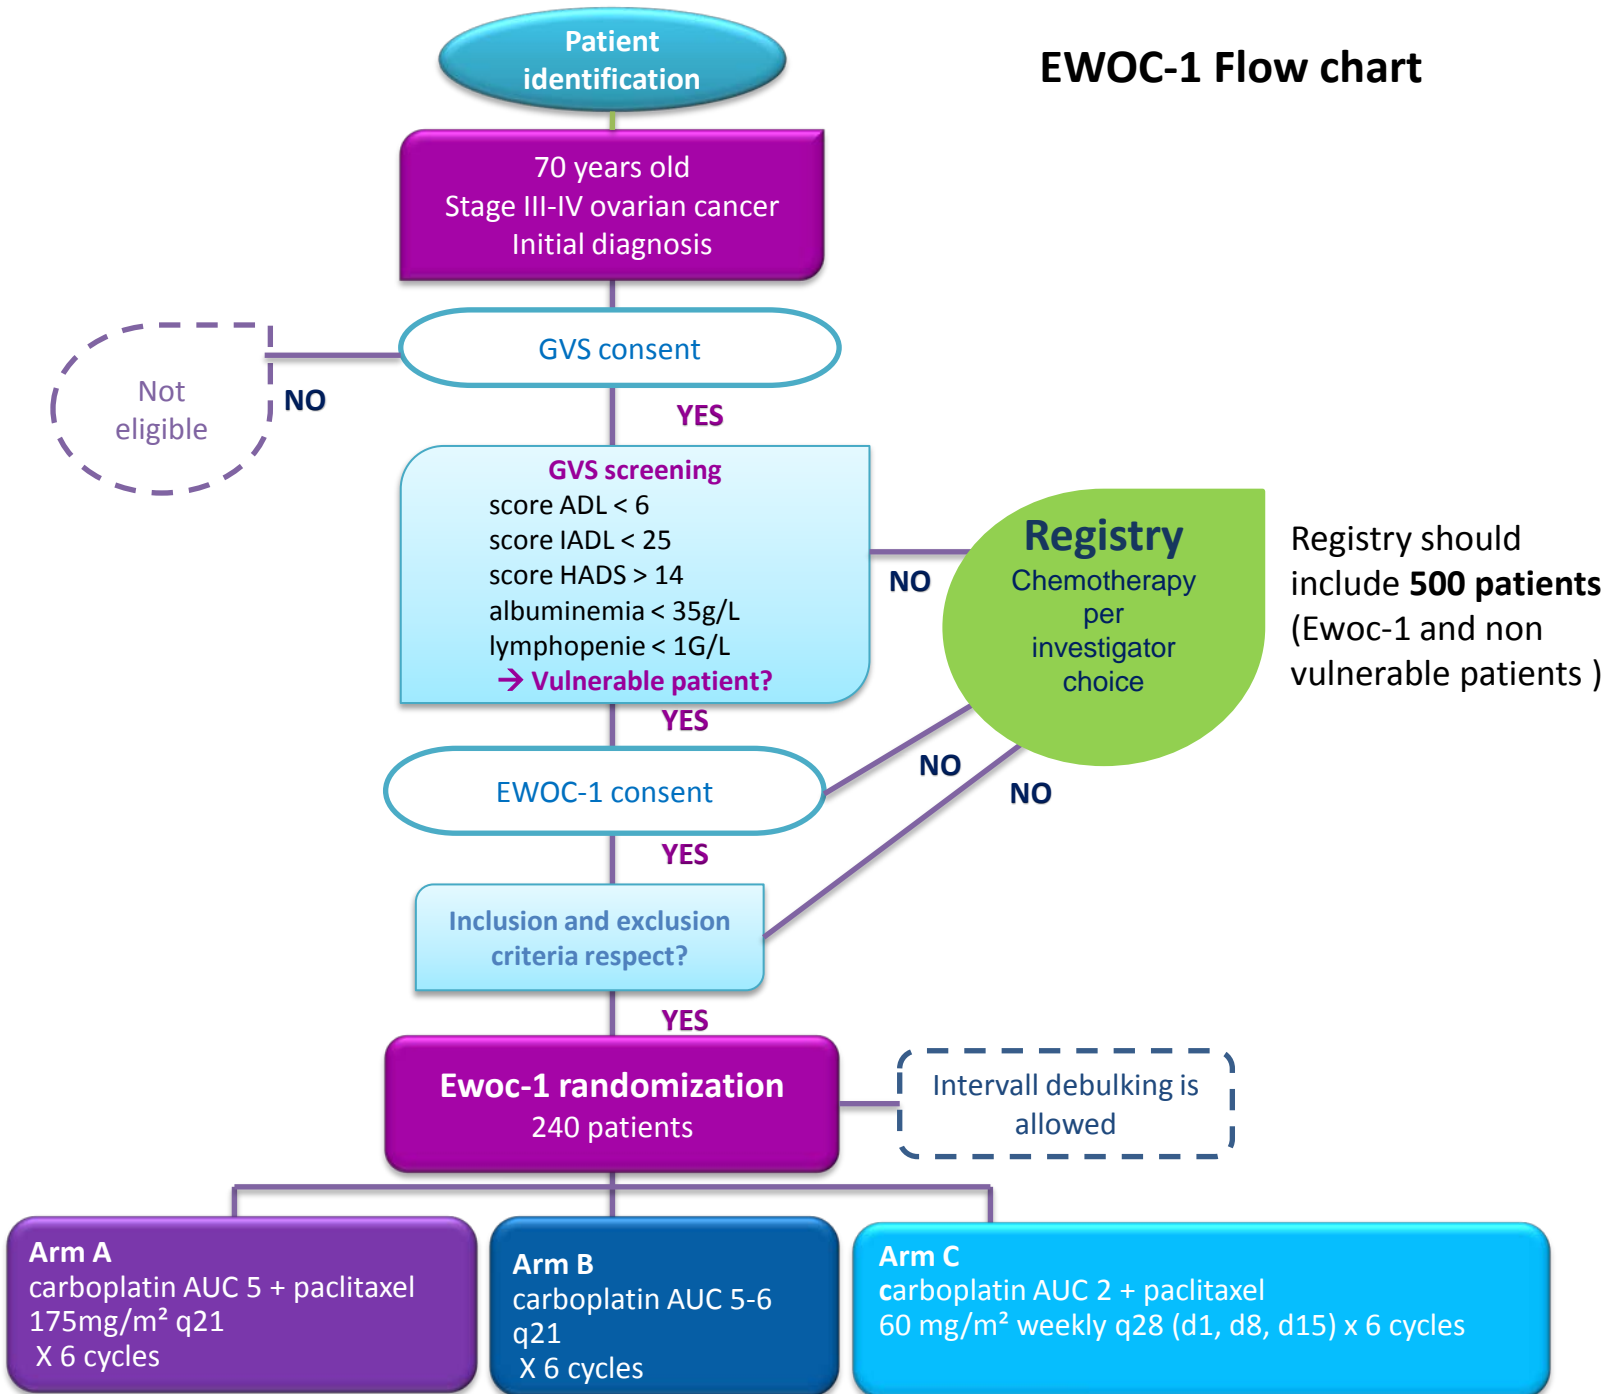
Patient identification

EWOC-1 Flow chart

70 years old
Stage III-IV ovarian cancer
Initial diagnosis

GVS consent

Not eligible

NO

YES

GVS screening
score ADL < 6
score IADL < 25
score HADS > 14
albuminemia < 35g/L
lymphopenie < 1G/L
→ Vulnerable patient?

NO

Registry
Chemotherapy per investigator choice

Registry should include **500 patients** (Ewoc-1 and non vulnerable patients )

YES

EWOC-1 consent

NO

NO

YES

Inclusion and exclusion criteria respect?

YES

Ewoc-1 randomization
240 patients

Intervall debulking is allowed

Arm A
carboplatin AUC 5 + paclitaxel 175mg/m² q21
X 6 cycles

Arm B
carboplatin AUC 5-6 q21
X 6 cycles

Arm C
carboplatin AUC 2 + paclitaxel
60 mg/m² weekly q28 (d1, d8, d15) x 6 cycles